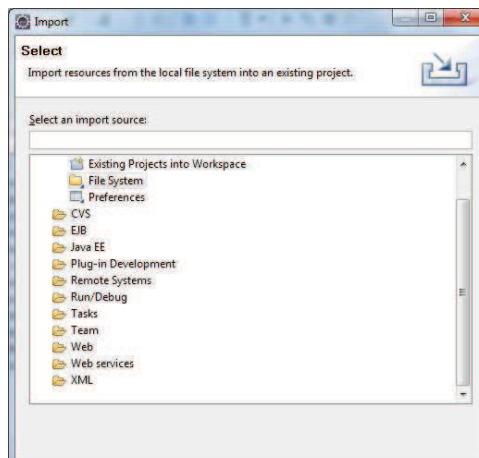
Import

Select

Import resources from the local file system into an existing project.

Select an import source:

Existing Projects into Workspace
File System
Preferences
CVS
EJB
Java EE
Plug-in Development
Remote Systems
Run/Debug
Tasks
Team
Web
Web services
XML